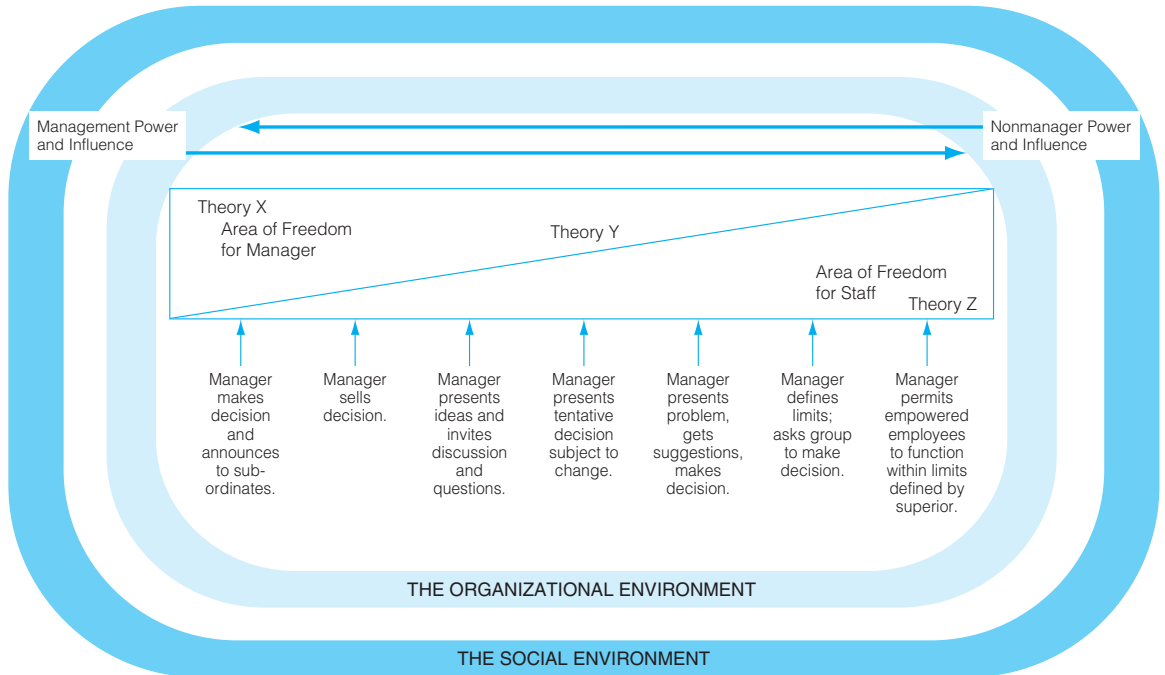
Management Power and Influence

Nonmanager Power and Influence

Theory X
Area of Freedom for Manager

Theory Y

Area of Freedom for Staff

Theory Z

Manager makes decision and announces to subordinates.

Manager sells decision.

Manager presents ideas and invites discussion and questions.

Manager presents tentative decision subject to change.

Manager presents problem, gets suggestions, makes decision.

Manager defines limits; asks group to make decision.

Manager permits empowered employees to function within limits defined by superior.

THE ORGANIZATIONAL ENVIRONMENT

THE SOCIAL ENVIRONMENT